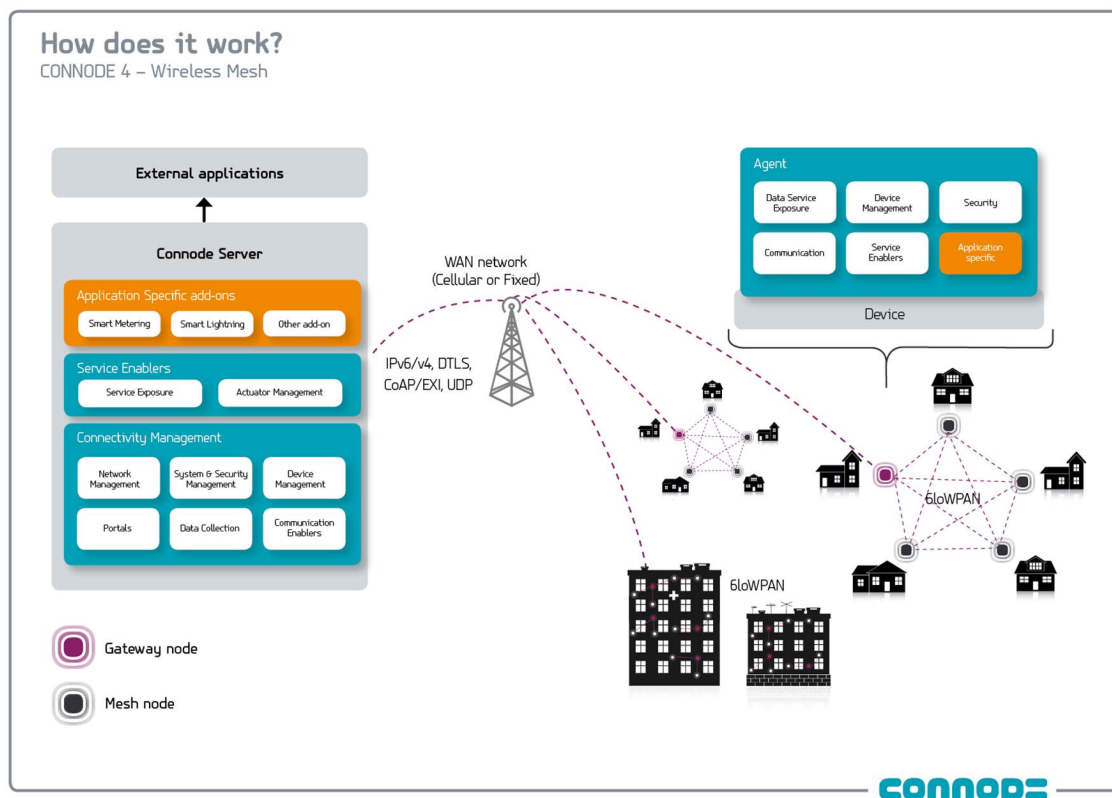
How does it work?
CONNODE 4 – Wireless Mesh

External applications

Connode Server

Application Specific add-ons
Smart Metering
Smart Lightning
Other add-on

Service Enablers
Service Exposure
Actuator Management

Connectivity Management
Network Management
System & Security Management
Device Management
Portals
Data Collection
Communication Enablers

WAN network
(Cellular or Fixed)

IPv6/v4, DTLS, CoAP/EXI, UDP

Agent
Data Service Exposure
Device Management
Security
Communication
Service Enablers
Application specific

Device

6loWPAN

6loWPAN

Gateway node

Mesh node

CONNODE